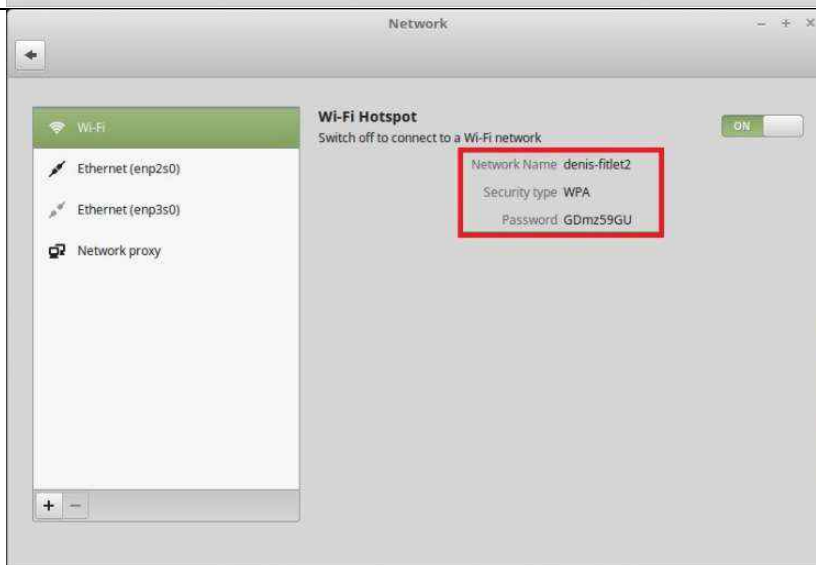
Network

– + ×

Wi-Fi
Ethernet (enp2s0)
Ethernet (enp3s0)
Network proxy

+ –

Wi-Fi Hotspot
Switch off to connect to a Wi-Fi network

ON

Network Name denis-fitlet2
Security type WPA
Password GDmz59GU